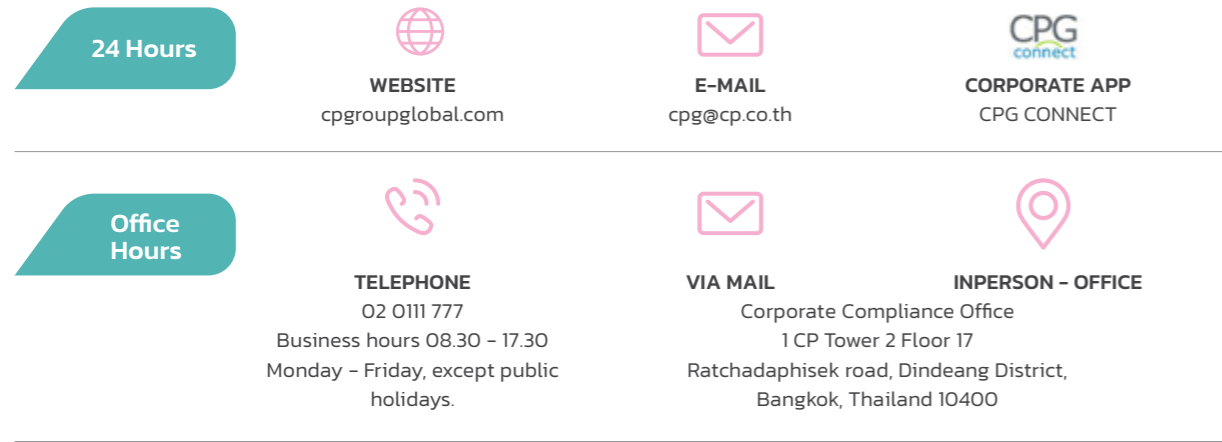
24 Hours

CPG connect

WEBSITE
cpgroupglobal.com

E-MAIL
cpg@cp.co.th

CORPORATE APP
CPG CONNECT

Office Hours

TELEPHONE
02 0111 777
Business hours 08.30 - 17.30
Monday - Friday, except public holidays.

VIA MAIL

INPERSON - OFFICE

Corporate Compliance Office
1 CP Tower 2 Floor 17
Ratchadaphisek road, Dindeang District,
Bangkok, Thailand 10400